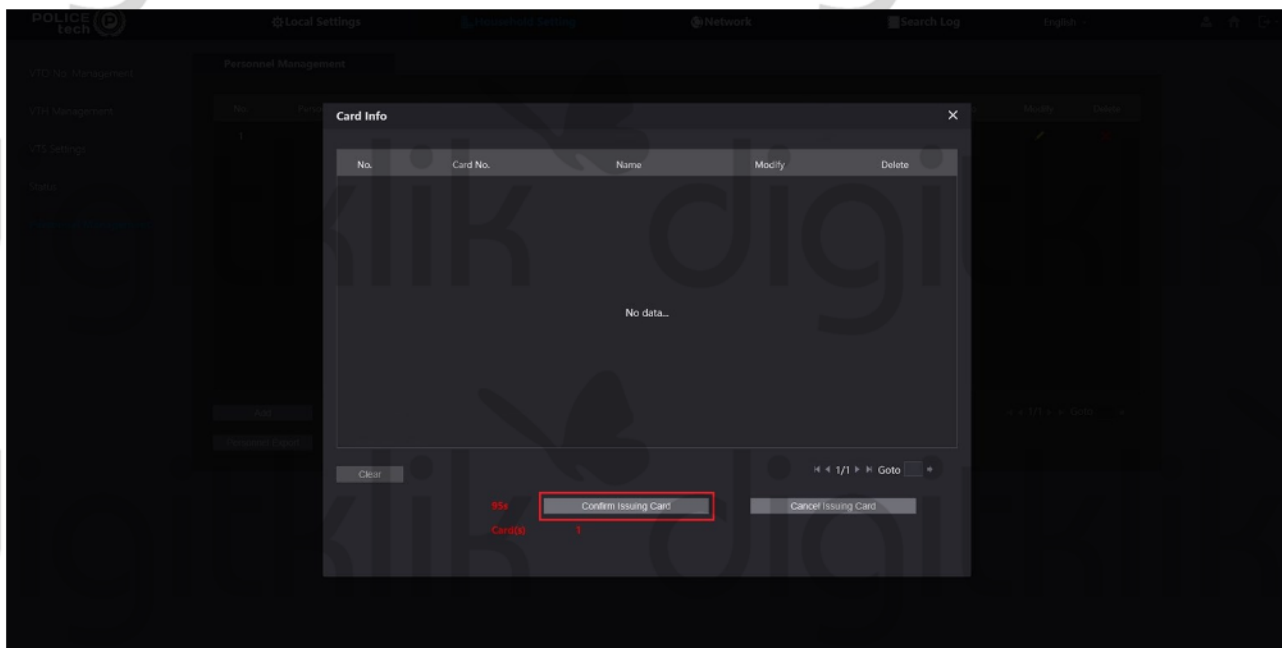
POLICE tech

Local Settings

Household Setting

Network

Search Log

English

VTO No. Management

VTH Management

VTS Settings

Status

Personnel Management

Personnel Management

No.

Modify

Delete

1

Add

Personnel Export

Card Info

| No. | Card No. | Name | Modify | Delete |
|---|---|---|---|---|

No data...

Clear

1/1 Goto

95s

Confirm Issuing Card

Cancel Issuing Card

Card(s)

1

1/1 Goto

klik digi